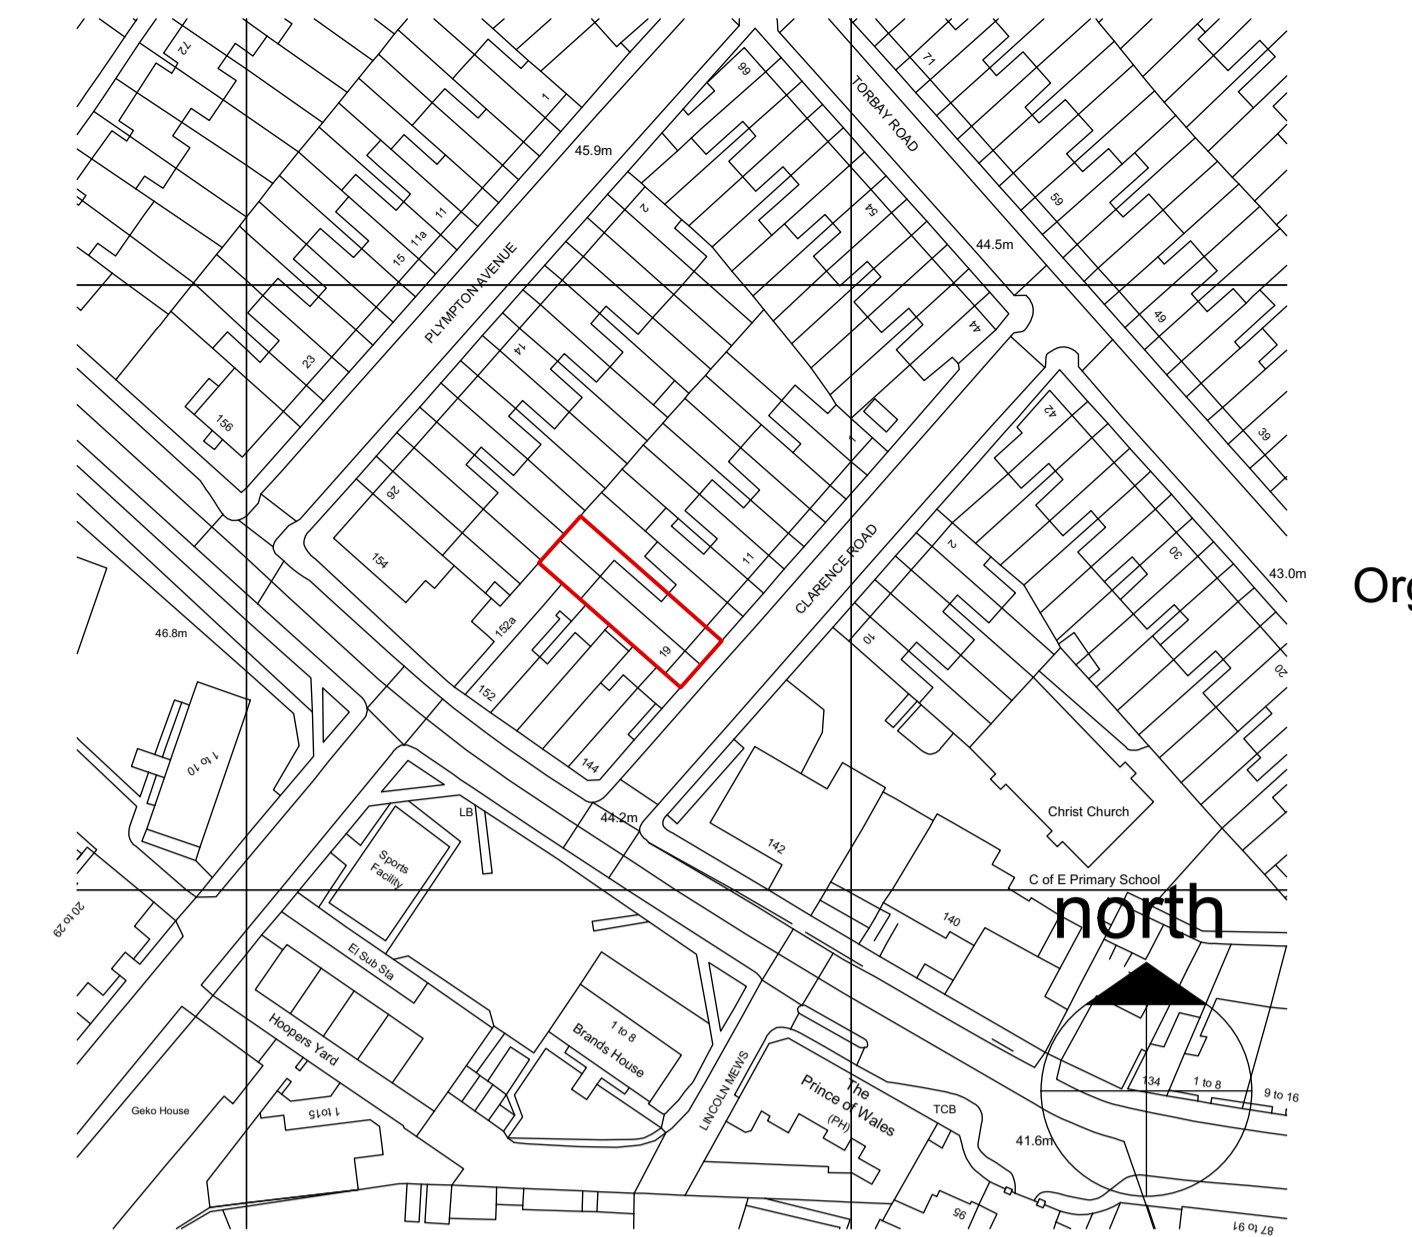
72
1
66
71
TORBAY ROAD
45.9m
2
54
11
11a
15
PLYMPTON AVENUE
59
44.5m
49
23
14
44
156
42
39
1
26
2
11
CLARENCE ROAD
30
43.0m
Org
154
152a
19
10
20
46.8m
152
1 to 10
144
Christ Church
LB
44.2m
142
Sports Facility
C of E Primary School
140
north
20 to 29
El Sub Sta
1 to 8
Brands House
Hoopers Yard
LINCOLN MEWS
The Prince of Wales (PH)
134
1 to 8
9 to 16
Geko House
1 to 15
TCB
41.6m
95
87 to 91